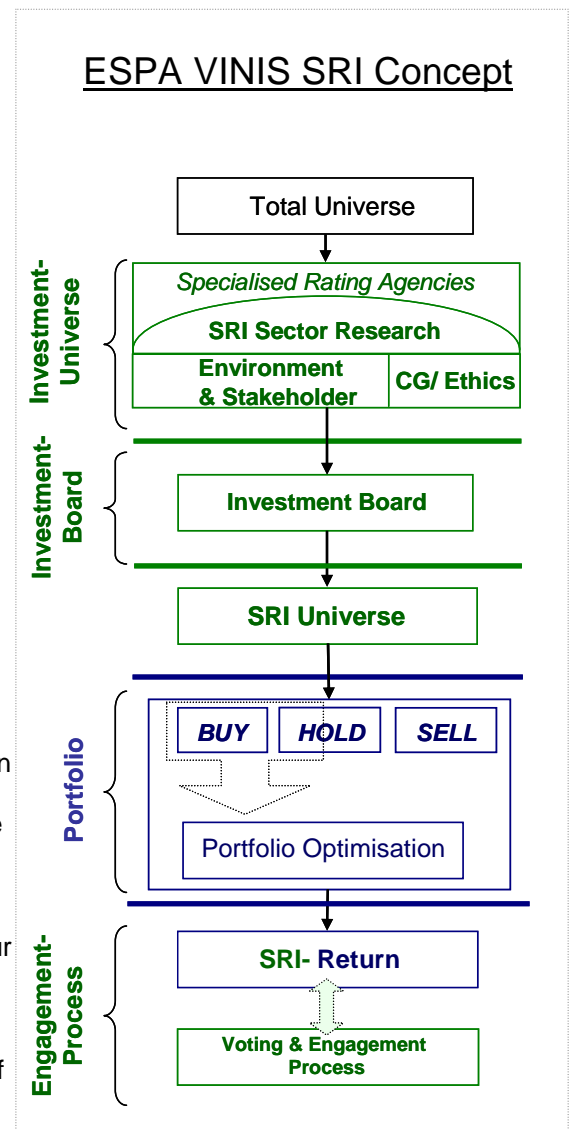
ESPA VINIS SRI Concept

Total Universe

Investment-Universe

Specialised Rating Agencies

SRI Sector Research

Environment & Stakeholder

CG/ Ethics

Investment-Board

Investment Board

SRI Universe

Portfolio

BUY

HOLD

SELL

Portfolio Optimisation

Engagement-Process

SRI- Return

Voting & Engagement Process

n

e

ur

f